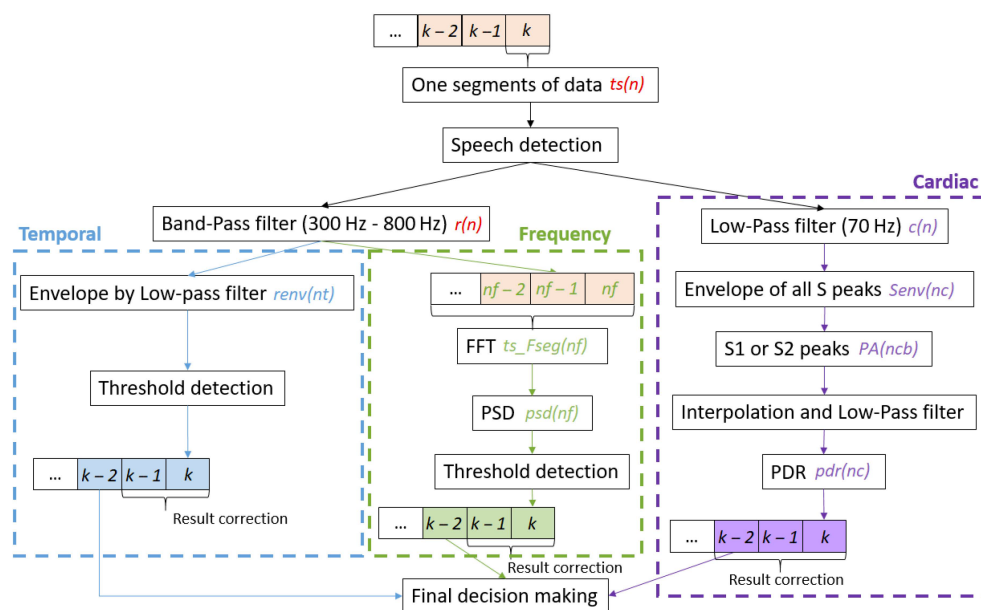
... | k – 2 | k – 1 | k

One segments of data ts(n)

Speech detection

Cardiac

Band-Pass filter (300 Hz - 800 Hz) r(n)

Temporal

Frequency

Low-Pass filter (70 Hz) c(n)

Envelope by Low-pass filter renv(nt)

Threshold detection

... | k – 2 | k – 1 | k

Result correction

... | nf – 2 | nf – 1 | nf

FFT ts_Fseg(nf)

PSD psd(nf)

Threshold detection

... | k – 2 | k – 1 | k

Result correction

Envelope of all S peaks Senv(nc)

S1 or S2 peaks PA(ncb)

Interpolation and Low-Pass filter

PDR pdr(nc)

... | k – 2 | k – 1 | k

Result correction

Final decision making